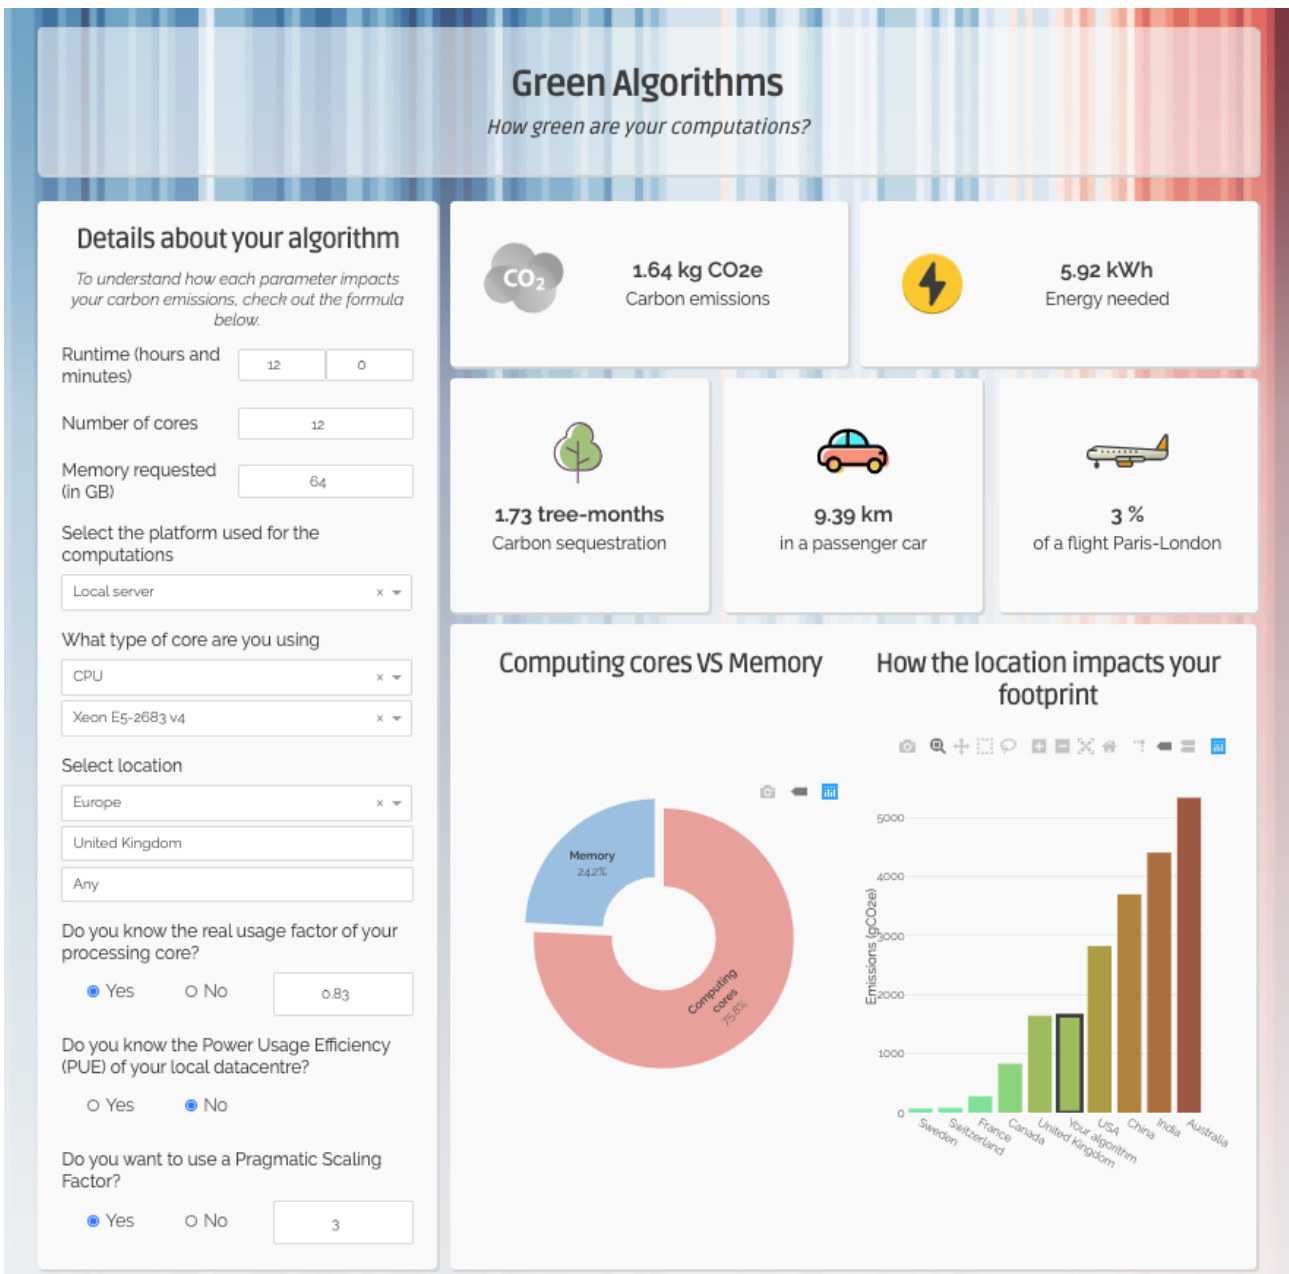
Green Algorithms

How green are your computations?

Details about your algorithm

To understand how each parameter impacts your carbon emissions, check out the formula below.

Runtime (hours and minutes) 12 0

Number of cores 12

Memory requested (in GB) 64

Select the platform used for the computations

Local server

What type of core are you using

CPU

Xeon E5-2683 v4

Select location

Europe

United Kingdom

Any

Do you know the real usage factor of your processing core?

Yes No 0.83

Do you know the Power Usage Efficiency (PUE) of your local datacentre?

Yes No

Do you want to use a Pragmatic Scaling Factor?

Yes No 3

$CO_2$

1.64 kg CO2e
Carbon emissions

5.92 kWh
Energy needed

1.73 tree-months
Carbon sequestration

9.39 km
in a passenger car

3 %
of a flight Paris-London

Computing cores VS Memory

Memory
24.2%

Computing cores
75.8%

How the location impacts your footprint

Emissions (gCO2e)

5000
4000
3000
2000
1000
0

Sweden
Switzerland
France
Canada
United Kingdom
Your algorithm
USA
China
India
Australia